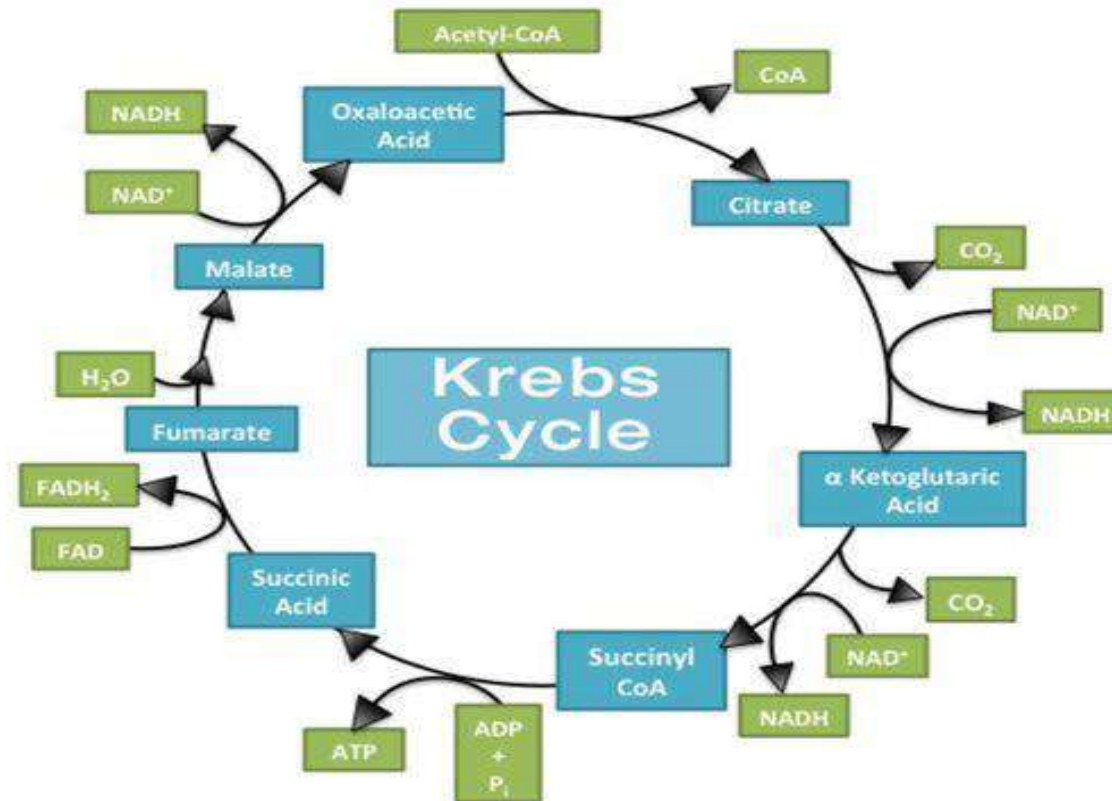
Krebs Cycle

Acetyl-CoA

CoA

Oxaloacetic Acid

NADH

$NAD^+$

Citrate

$CO_2$

$NAD^+$

NADH

Malate

$H_2O$

Fumarate

$FADH_2$

FAD

α Ketoglutaric Acid

$CO_2$

$NAD^+$

NADH

Succinic Acid

Succinyl CoA

ATP

ADP + $P_i$